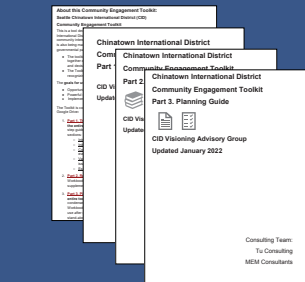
About this Community Engagement Toolkit:
Seattle Chinatown International District (CID)
Community Engagement Toolkit:
This is a tool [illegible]
International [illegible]
is also being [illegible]
government a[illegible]

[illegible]

The goals fo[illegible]

The Toolkit is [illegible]
Google Drive:

1. Part 1: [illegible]

2. Part 2: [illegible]

3. Part 3: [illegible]

Chinatown International District
Community Engagement Toolkit
Part 1

CID Visioning
Updated

Chinatown International District
Community Engagement Toolkit
Part 2

CID Vis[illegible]
Update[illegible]

Chinatown International District
Community Engagement Toolkit
Part 3. Planning Guide

CID Visioning Advisory Group
Updated January 2022

Consulting Team:
Tu Consulting
MEM Consultants